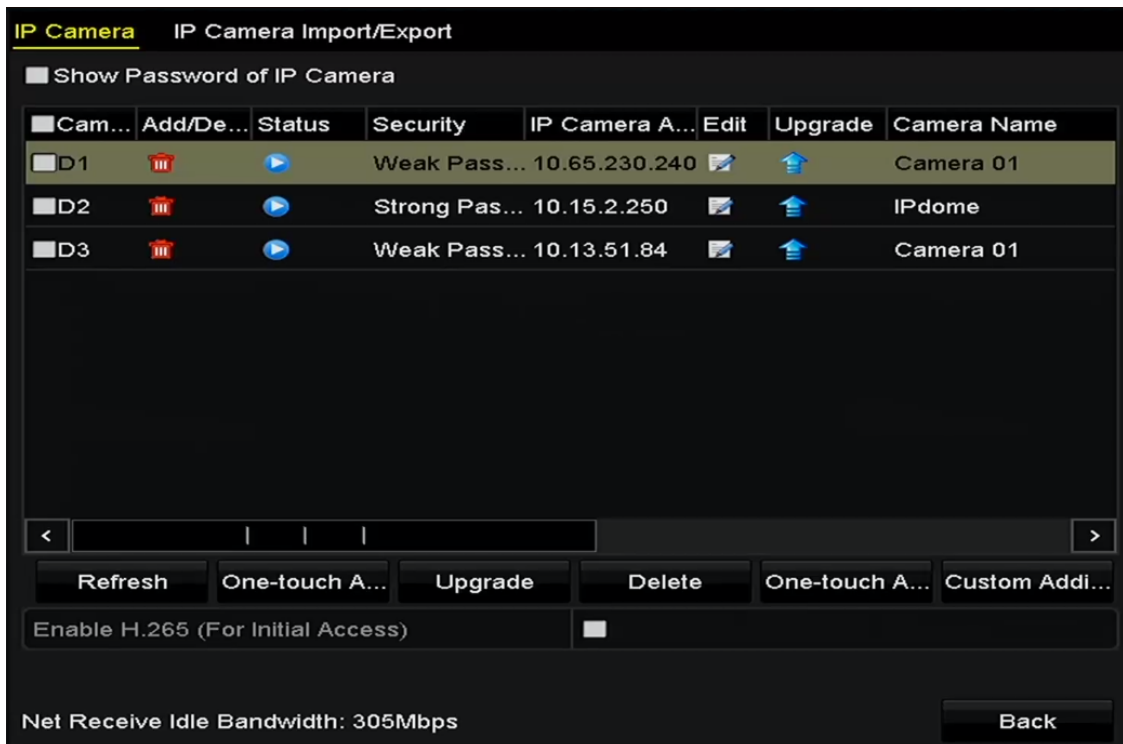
IP Camera IP Camera Import/Export

Show Password of IP Camera

| Cam... | Add/De... | Status | Security | IP Camera A... | Edit | Upgrade | Camera Name |
|---|---|---|---|---|---|---|---|
| D1 | | | Weak Pass... | 10.65.230.240 | | | Camera 01 |
| D2 | | | Strong Pas... | 10.15.2.250 | | | IPdome |
| D3 | | | Weak Pass... | 10.13.51.84 | | | Camera 01 |

Refresh One-touch A... Upgrade Delete One-touch A... Custom Addi...

Enable H.265 (For Initial Access)

Net Receive Idle Bandwidth: 305Mbps

Back